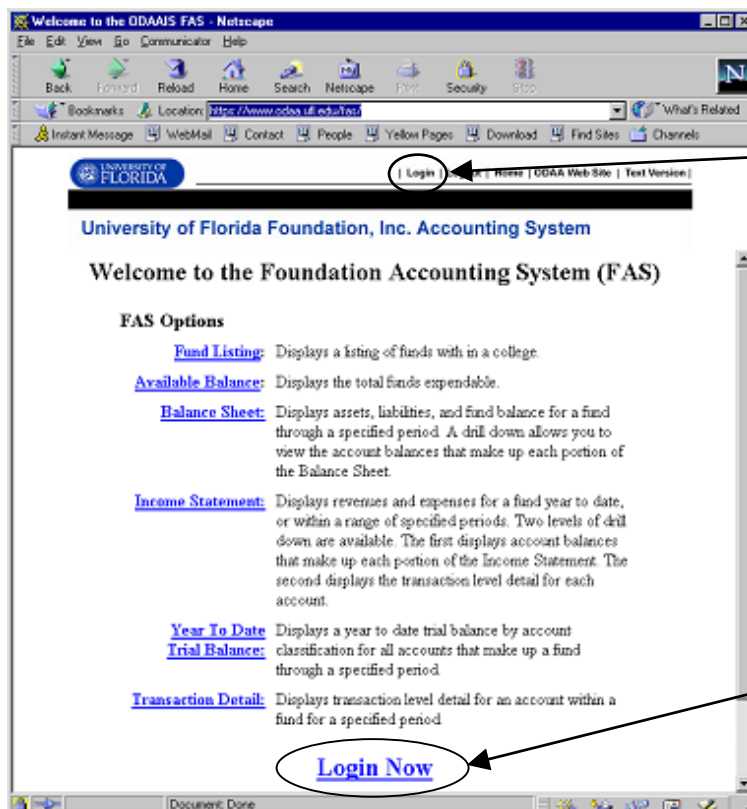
Welcome to the ODAAIS FAS - Netscape

File Edit View Go Communicator Help

Back Forward Reload Home Search Netscape Print Security Stop

Bookmarks Location: https://www.odaa.ufl.edu/fas/ What's Related

Instant Message WebMail Contact People Yellow Pages Download Find Sites Channels

UNIVERSITY OF FLORIDA

| Login | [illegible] | Home | ODAA Web Site | Text Version |

University of Florida Foundation, Inc. Accounting System

Welcome to the Foundation Accounting System (FAS)

FAS Options

Fund Listing: Displays a listing of funds with in a college.

Available Balance: Displays the total funds expendable.

Balance Sheet: Displays assets, liabilities, and fund balance for a fund through a specified period. A drill down allows you to view the account balances that make up each portion of the Balance Sheet.

Income Statement: Displays revenues and expenses for a fund year to date, or within a range of specified periods. Two levels of drill down are available. The first displays account balances that make up each portion of the Income Statement. The second displays the transaction level detail for each account.

Year To Date Trial Balance: Displays a year to date trial balance by account classification for all accounts that make up a fund through a specified period.

Transaction Detail: Displays transaction level detail for an account within a fund for a specified period.

Login Now

Document: Done